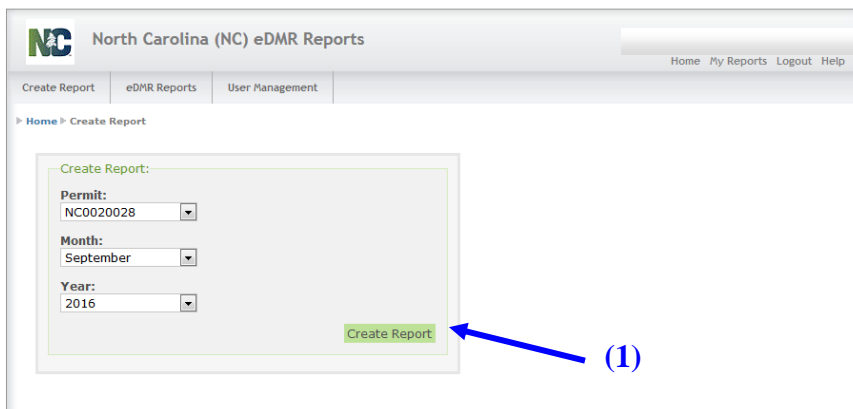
NC North Carolina (NC) eDMR Reports

Home My Reports Logout Help

Create Report eDMR Reports User Management

Home ▸ Create Report

Create Report:

Permit:
NC0020028

Month:
September

Year:
2016

Create Report

(1)